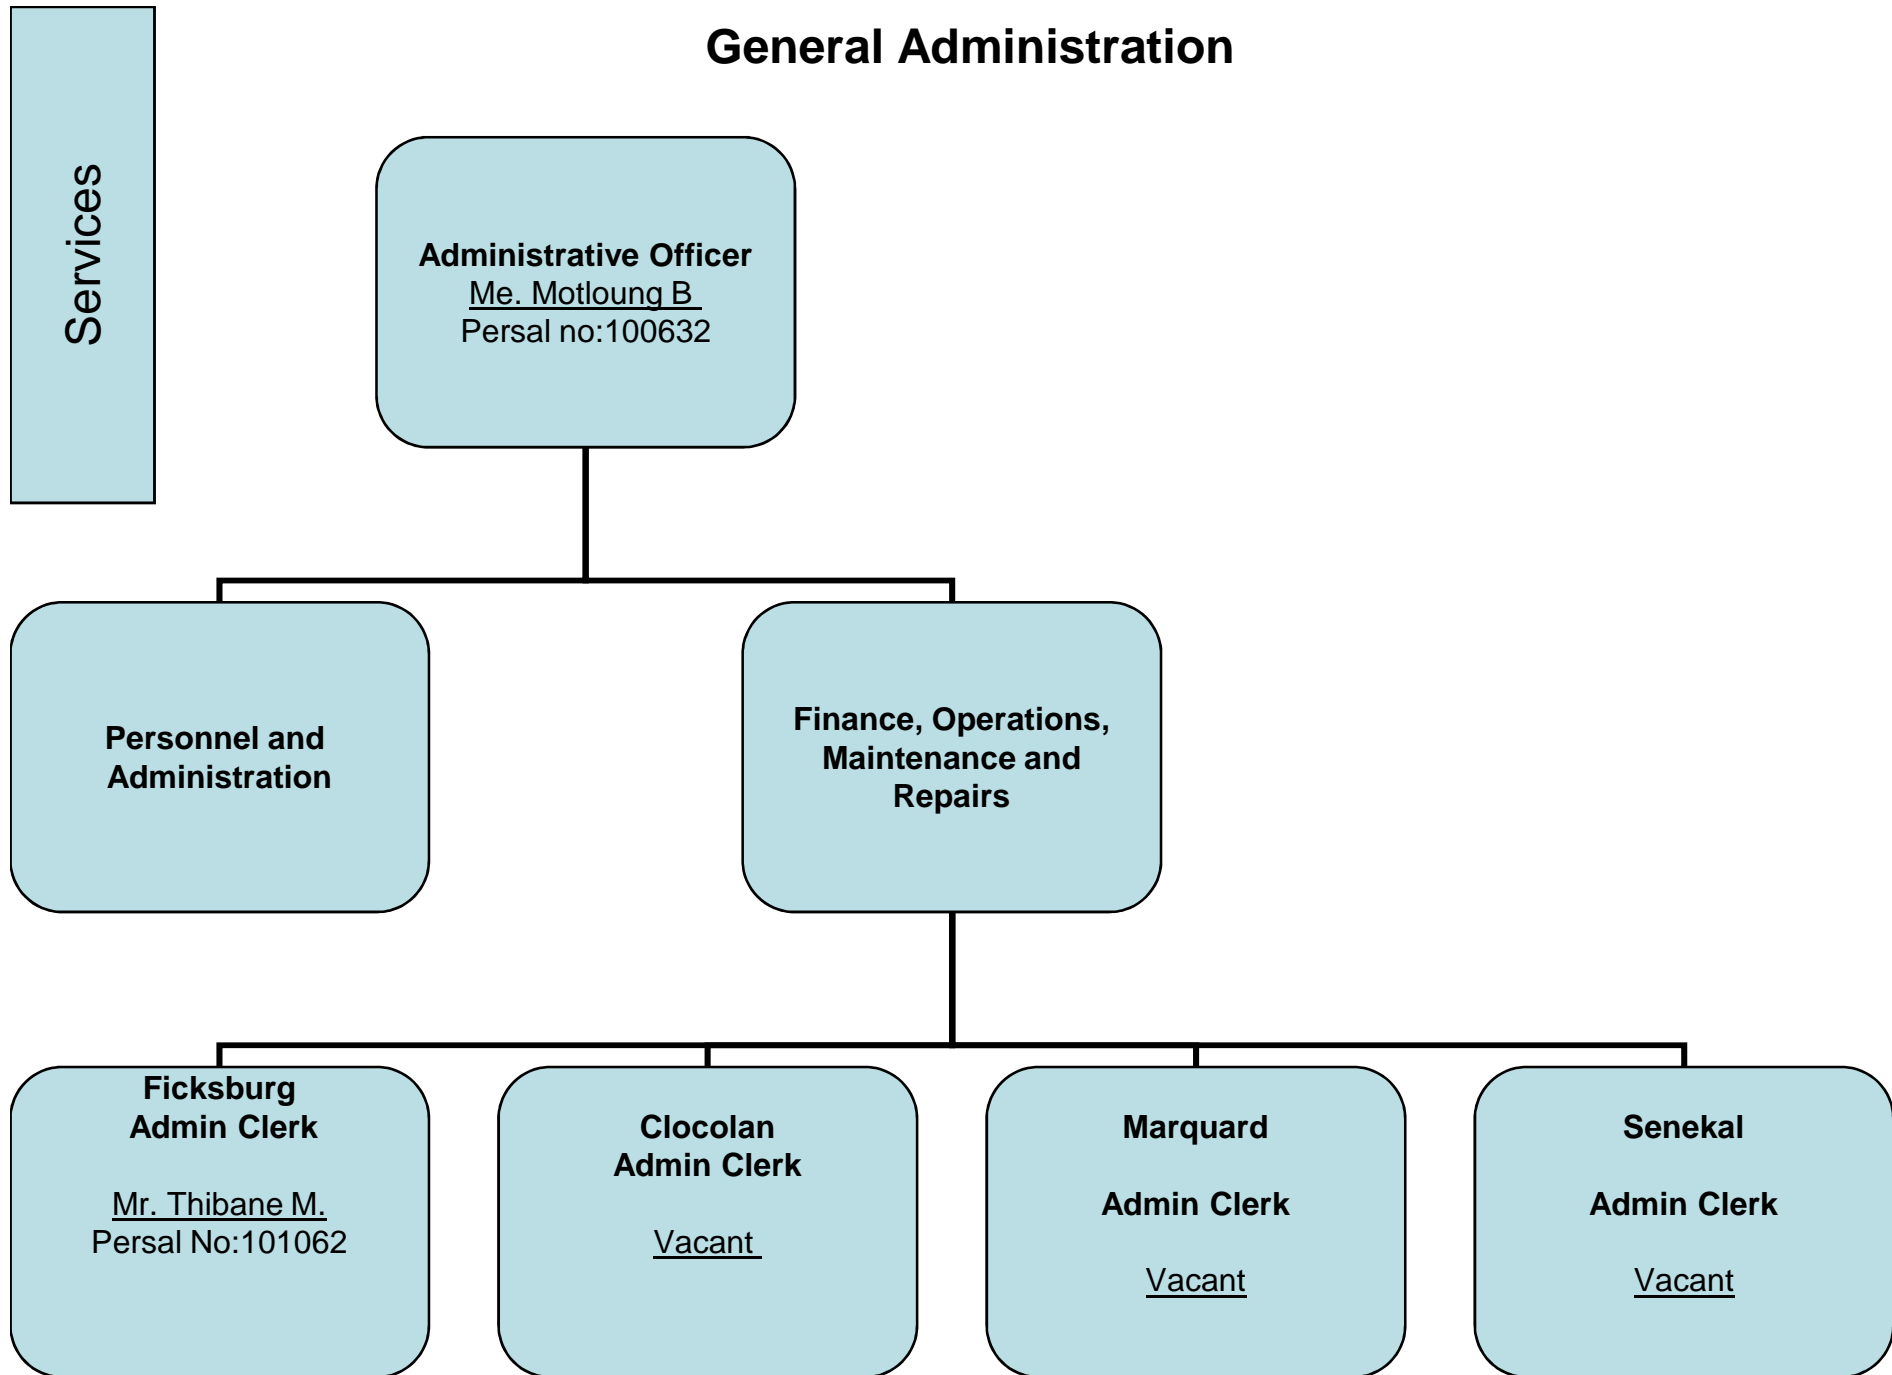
Services

General Administration

Administrative Officer
Me. Motloung B
Persal no:100632

Personnel and Administration

Finance, Operations, Maintenance and Repairs

Ficksburg
Admin Clerk

Mr. Thibane M.
Persal No:101062

Clocolan
Admin Clerk

Vacant

Marquard

Admin Clerk

Vacant

Senekal

Admin Clerk

Vacant